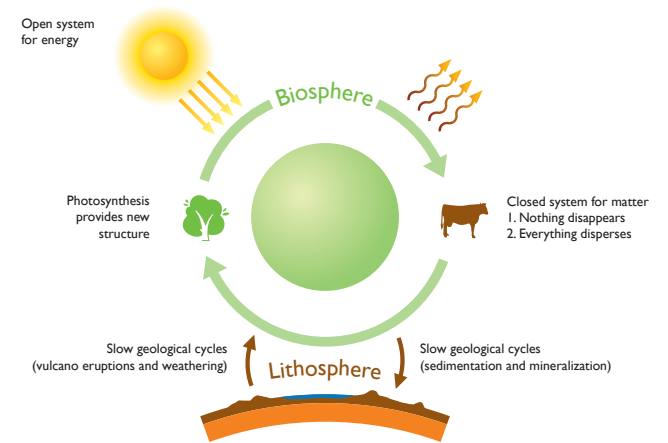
Open system for energy

Biosphere

Photosynthesis provides new structure

Closed system for matter
1. Nothing disappears
2. Everything disperses

Slow geological cycles (vulcano eruptions and weathering)

Lithosphere

Slow geological cycles (sedimentation and mineralization)